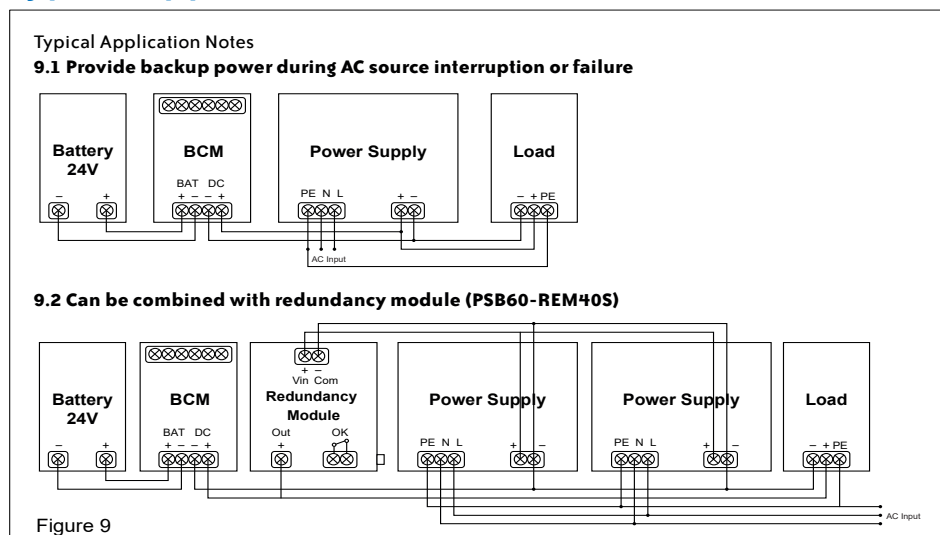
Typical Application Notes

**9.1 Provide backup power during AC source interruption or failure**

Battery 24V
– +

BCM
BAT DC
+ – – +

Power Supply
PE N L
+ –

Load
– + PE

AC Input

**9.2 Can be combined with redundancy module (PSB60-REM40S)**

Battery 24V
– +

BCM
BAT DC
+ – – +

+ –
Vin Com
Redundancy Module
Out OK
+

Power Supply
PE N L
+ –

Power Supply
PE N L
+ –

Load
– + PE

AC Input

Figure 9